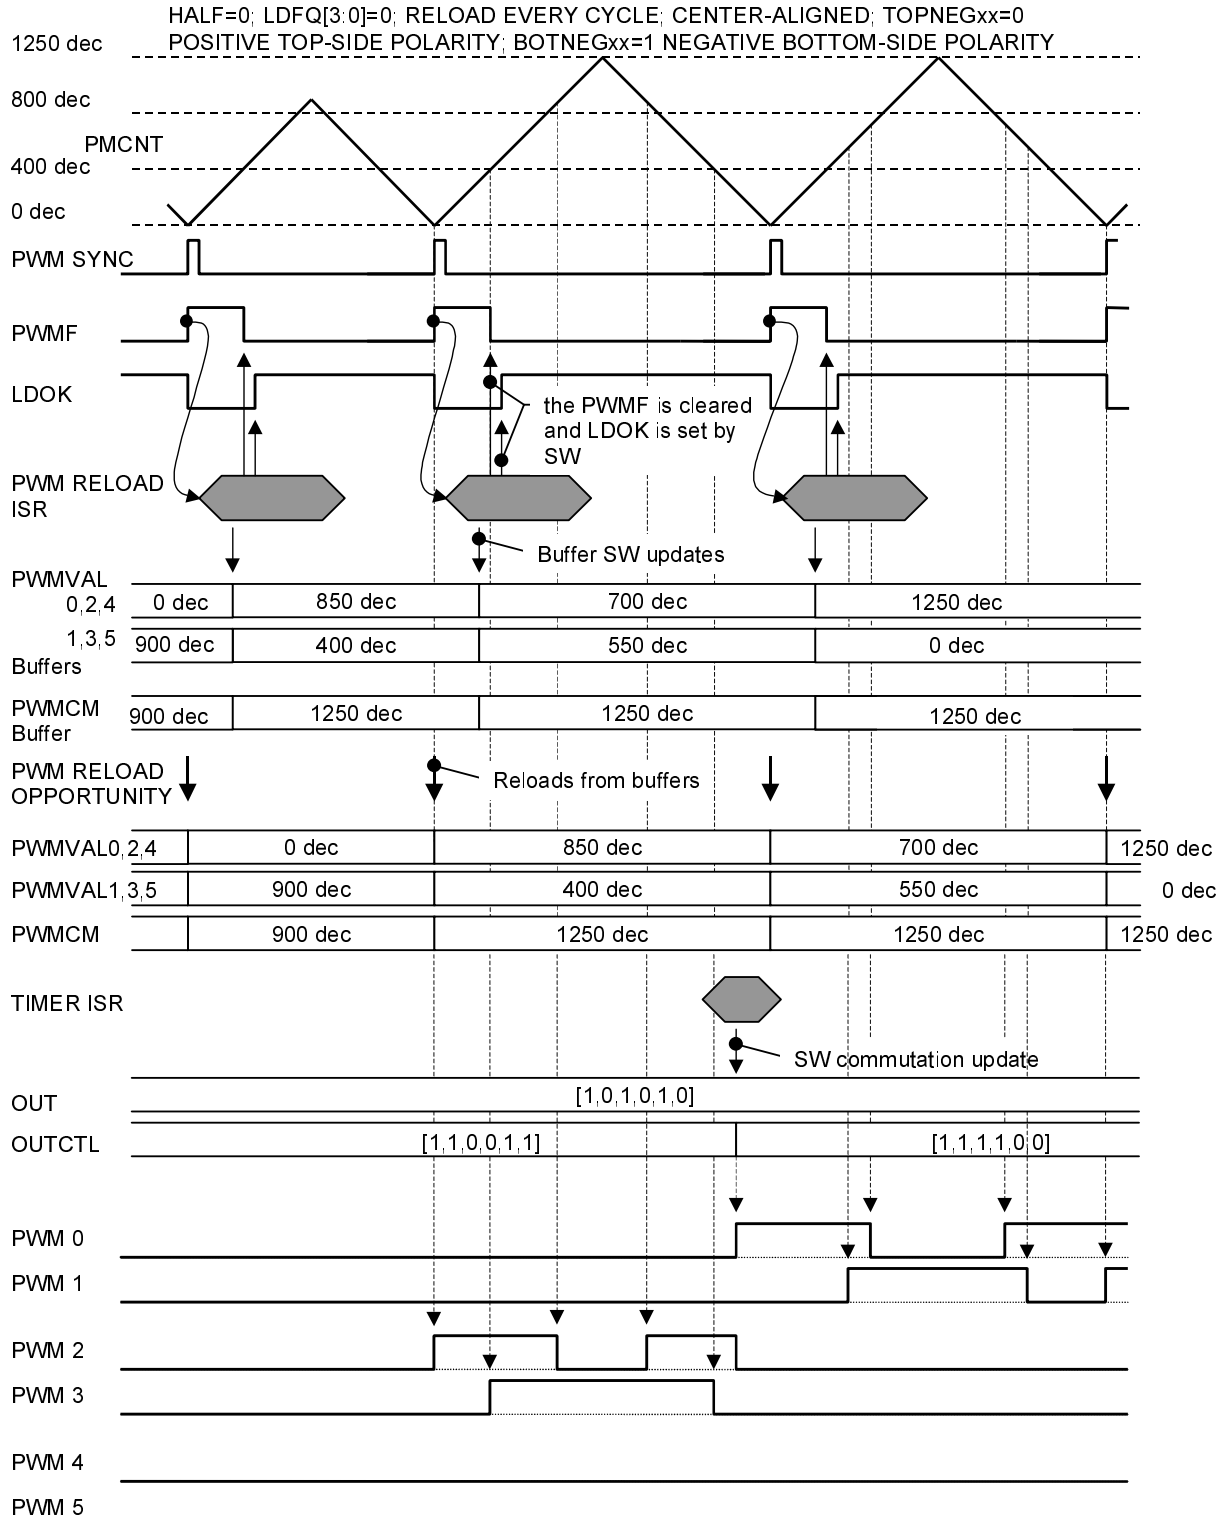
HALF=0; LDFQ[3:0]=0; RELOAD EVERY CYCLE; CENTER-ALIGNED; TOPNEGxx=0 POSITIVE TOP-SIDE POLARITY; BOTNEGxx=1 NEGATIVE BOTTOM-SIDE POLARITY

1250 dec
800 dec
PMCNT
400 dec
0 dec

PWM SYNC

PWMF

LDOK

the PWMF is cleared and LDOK is set by SW

PWM RELOAD ISR

Buffer SW updates

PWMVAL
0,2,4
1,3,5
Buffers

| 0 dec | 850 dec | 700 dec | 1250 dec |
|---|---|---|---|
| 900 dec | 400 dec | 550 dec | 0 dec |

PWMCM Buffer

| 900 dec | 1250 dec | 1250 dec | 1250 dec |
|---|---|---|---|

PWM RELOAD OPPORTUNITY

Reloads from buffers

| PWMVAL0,2,4 | 0 dec | 850 dec | 700 dec | 1250 dec |
|---|---|---|---|---|
| PWMVAL1,3,5 | 900 dec | 400 dec | 550 dec | 0 dec |
| PWMCM | 900 dec | 1250 dec | 1250 dec | 1250 dec |

TIMER ISR

SW commutation update

OUT [1,0,1,0,1,0]

OUTCTL [1,1,0,0,1,1] [1,1,1,1,0,0]

PWM 0
PWM 1
PWM 2
PWM 3
PWM 4
PWM 5